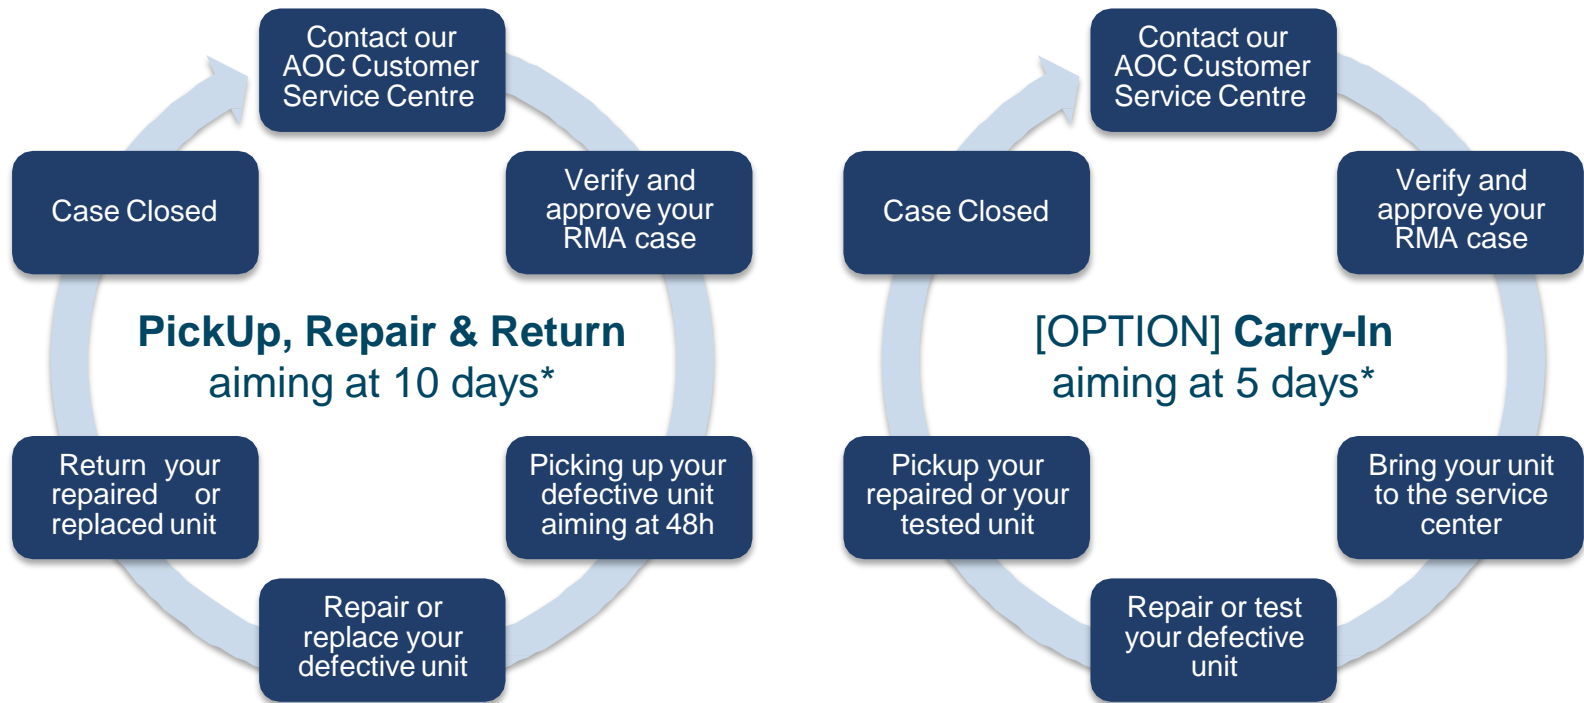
Contact our AOC Customer Service Centre

Verify and approve your RMA case

Picking up your defective unit aiming at 48h

Repair or replace your defective unit

Return your repaired or replaced unit

Case Closed

**PickUp, Repair & Return**
aiming at 10 days*

Contact our AOC Customer Service Centre

Verify and approve your RMA case

Bring your unit to the service center

Repair or test your defective unit

Pickup your repaired or your tested unit

Case Closed

[OPTION] **Carry-In**
aiming at 5 days*